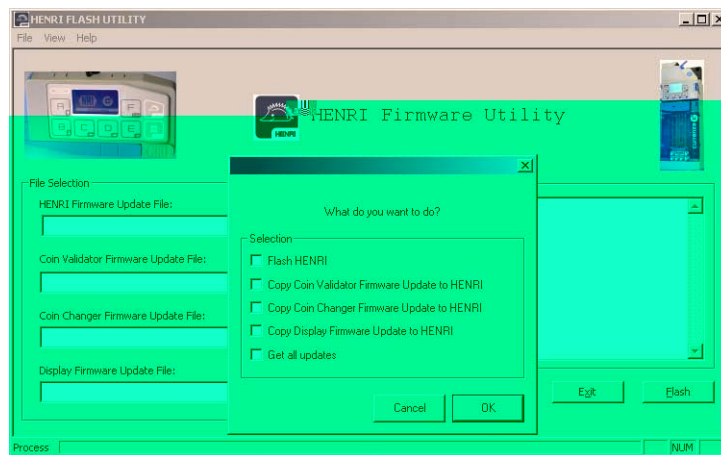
HENRI FLASH UTILITY

File View Help

HENRI Firmware Utility

HENRI

File Selection

HENRI Firmware Update File:

Coin Validator Firmware Update File:

Coin Changer Firmware Update File:

Display Firmware Update File:

What do you want to do?

Selection

Flash HENRI

Copy Coin Validator Firmware Update to HENRI

Copy Coin Changer Firmware Update to HENRI

Copy Display Firmware Update to HENRI

Get all updates

Cancel

OK

Exit

Flash

Process

NUM